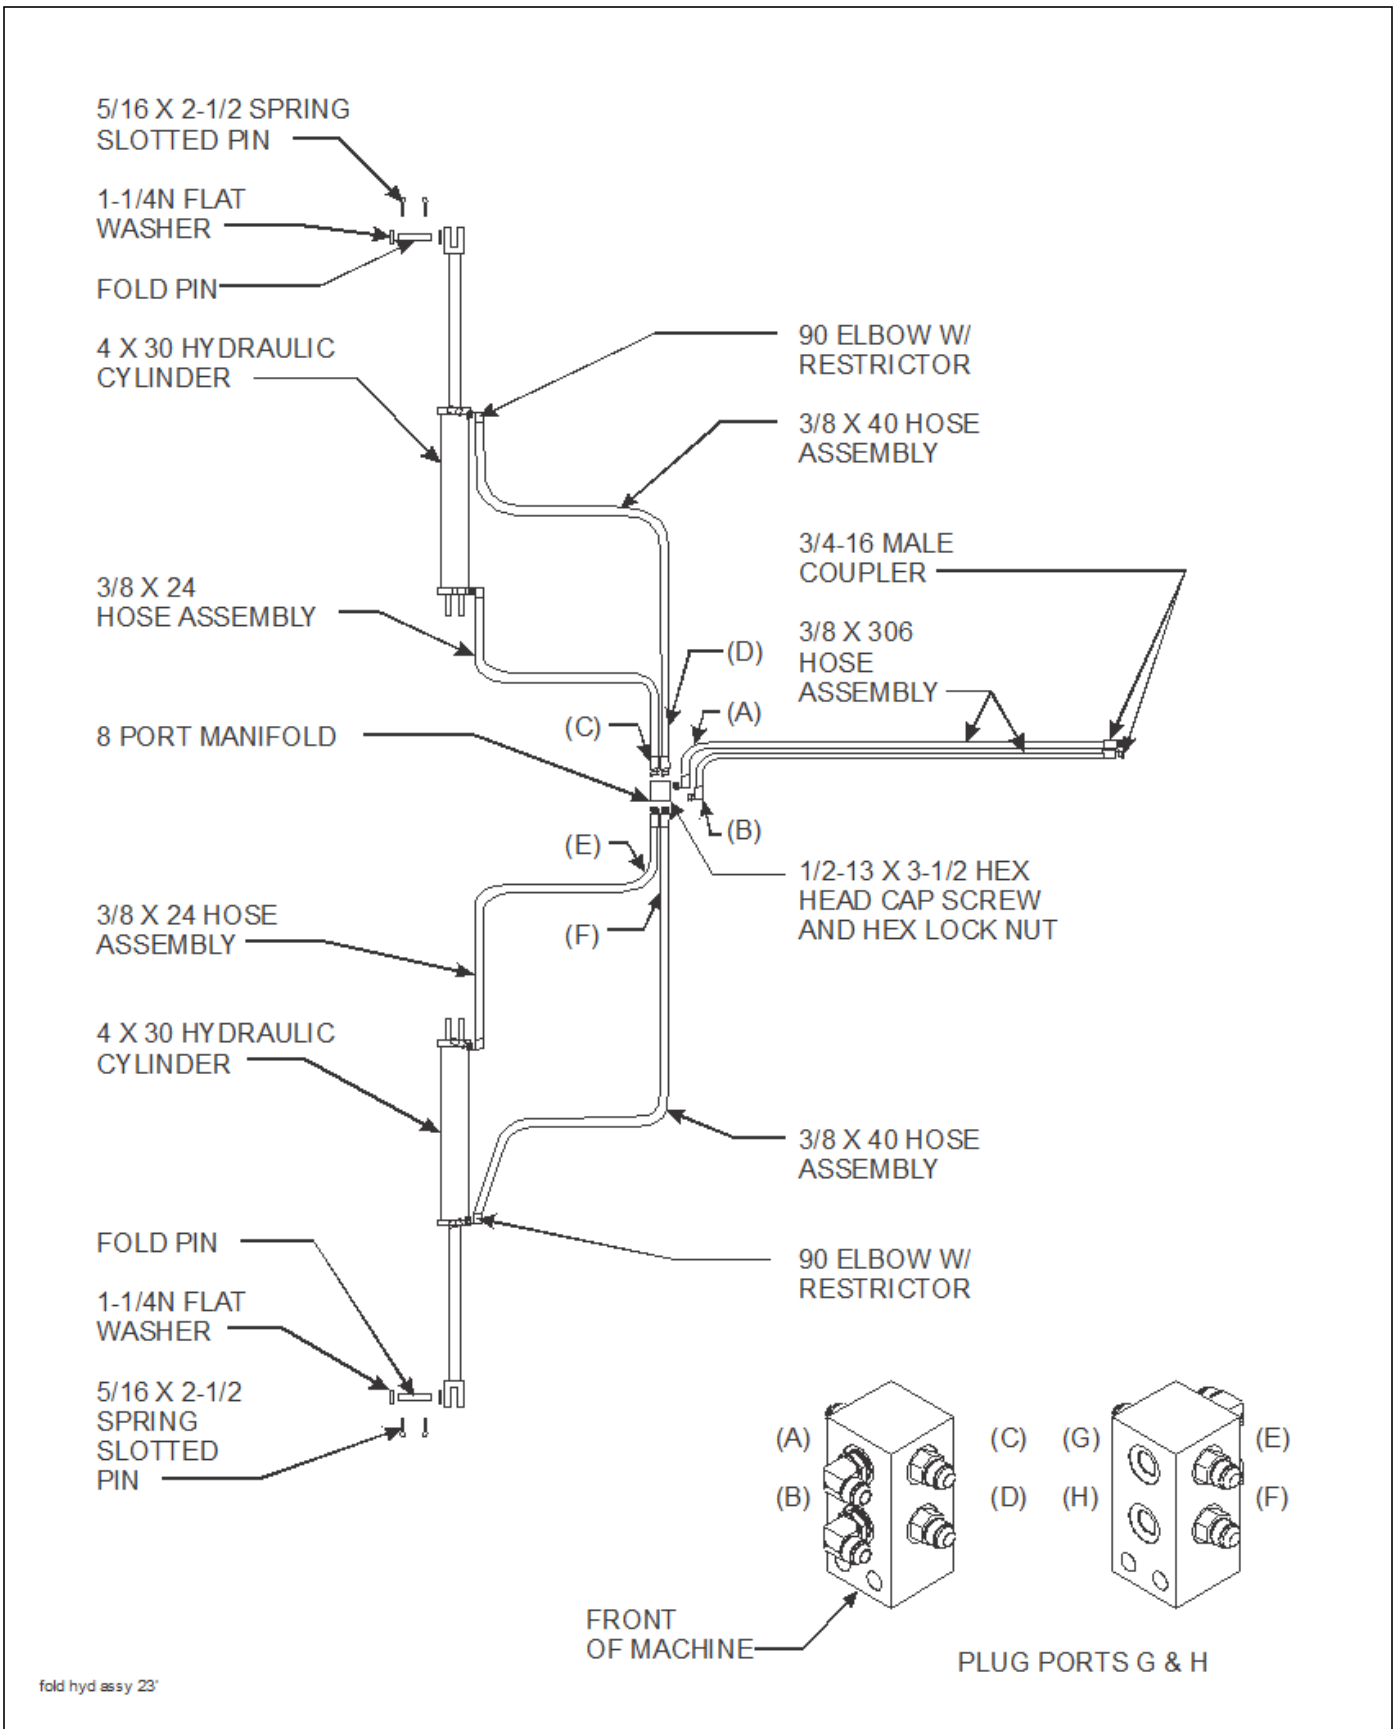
5/16 X 2-1/2 SPRING SLOTTED PIN

1-1/4N FLAT WASHER

FOLD PIN

4 X 30 HYDRAULIC CYLINDER

90 ELBOW W/ RESTRICTOR

3/8 X 40 HOSE ASSEMBLY

3/4-16 MALE COUPLER

3/8 X 306 HOSE ASSEMBLY

3/8 X 24 HOSE ASSEMBLY

(D)

(A)

(C)

8 PORT MANIFOLD

(B)

(E)

1/2-13 X 3-1/2 HEX HEAD CAP SCREW AND HEX LOCK NUT

3/8 X 24 HOSE ASSEMBLY

(F)

4 X 30 HYDRAULIC CYLINDER

3/8 X 40 HOSE ASSEMBLY

FOLD PIN

90 ELBOW W/ RESTRICTOR

1-1/4N FLAT WASHER

5/16 X 2-1/2 SPRING SLOTTED PIN

(A) (C) (G) (E)

(B) (D) (H) (F)

FRONT OF MACHINE

PLUG PORTS G & H

fold hyd assy 23'